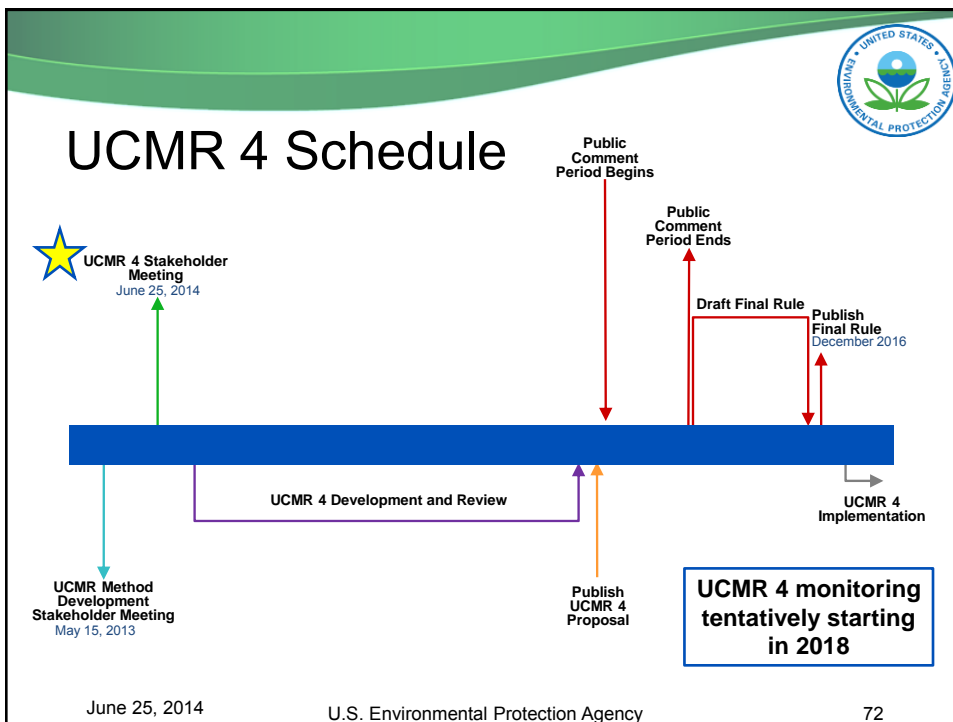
UNITED STATES ENVIRONMENTAL PROTECTION AGENCY

UCMR 4 Schedule

UCMR 4 Stakeholder Meeting
June 25, 2014

Public Comment Period Begins

Public Comment Period Ends

Draft Final Rule

Publish Final Rule
December 2016

UCMR 4 Development and Review

UCMR 4 Implementation

UCMR Method Development Stakeholder Meeting
May 15, 2013

Publish UCMR 4 Proposal

UCMR 4 monitoring tentatively starting in 2018

June 25, 2014

U.S. Environmental Protection Agency

72